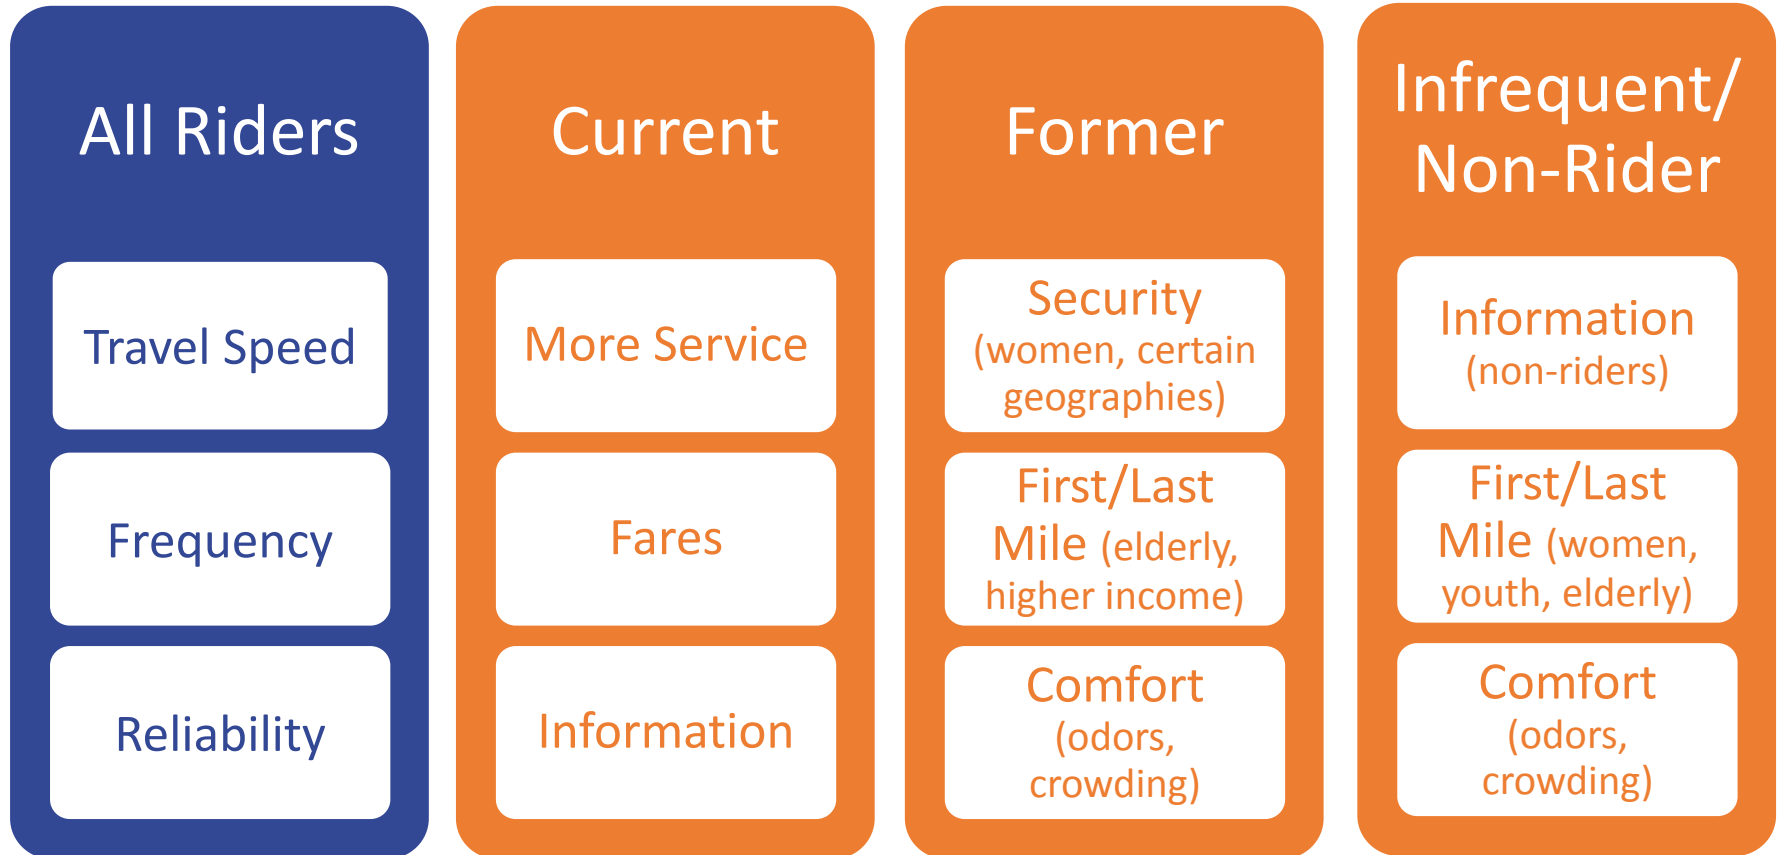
All Riders

Travel Speed

Frequency

Reliability

Current

More Service

Fares

Information

Former

Security (women, certain geographies)

First/Last Mile (elderly, higher income)

Comfort (odors, crowding)

Infrequent/ Non-Rider

Information (non-riders)

First/Last Mile (women, youth, elderly)

Comfort (odors, crowding)